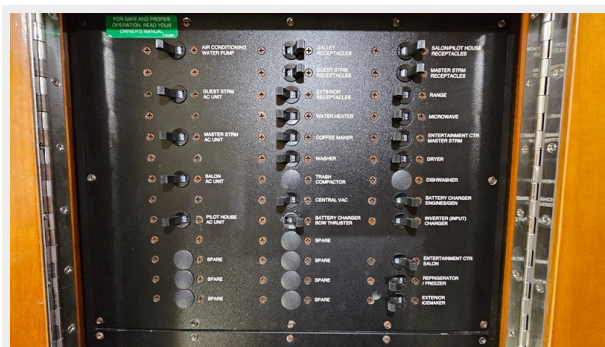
FOR SAFE AND PROPER OPERATION, READ YOUR OWNER'S MANUAL

AIR CONDITIONING WATER PUMP

GUEST STRM AC UNIT

MASTER STRM AC UNIT

SALON AC UNIT

PILOT HOUSE AC UNIT

SPARE

SPARE

SPARE

GALLEY RECEPTACLES

GUEST STRM RECEPTACLES

EXTERIOR RECEPTACLES

WATER HEATER

COFFEE MAKER

WASHER

TRASH COMPACTOR

CENTRAL VAC

BATTERY CHARGER BOW THRUSTER

SPARE

SPARE

SPARE

SPARE

SALON/PILOT HOUSE RECEPTACLES

MASTER STRM RECEPTACLES

RANGE

MICROWAVE

ENTERTAINMENT CTR MASTER STRM

DRYER

DISHWASHER

BATTERY CHARGER ENGINES/GEN

INVERTER (INPUT) CHARGER

ENTERTAINMENT CTR SALON

REFRIGERATOR / FREEZER

EXTERIOR ICEMAKER